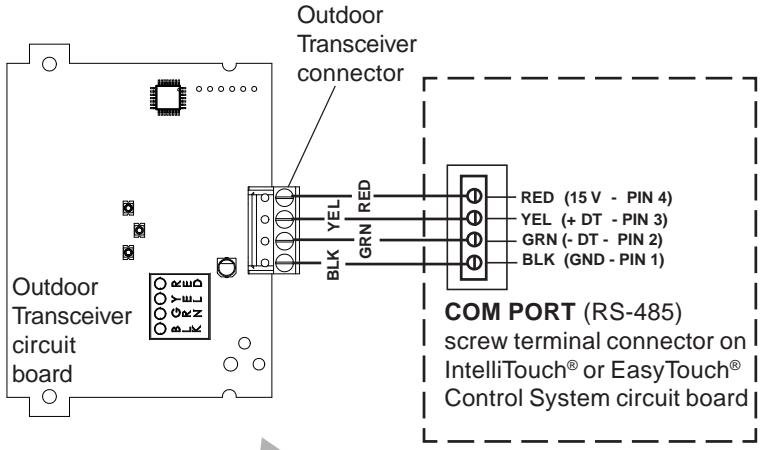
Outdoor Transceiver connector

RED
YEL
GRN
BLK

RED (15 V - PIN 4)
YEL (+ DT - PIN 3)
GRN (- DT - PIN 2)
BLK (GND - PIN 1)

R E D
Y E L
G R N
B L K

Outdoor Transceiver circuit board

COM PORT (RS-485) screw terminal connector on IntelliTouch® or EasyTouch® Control System circuit board